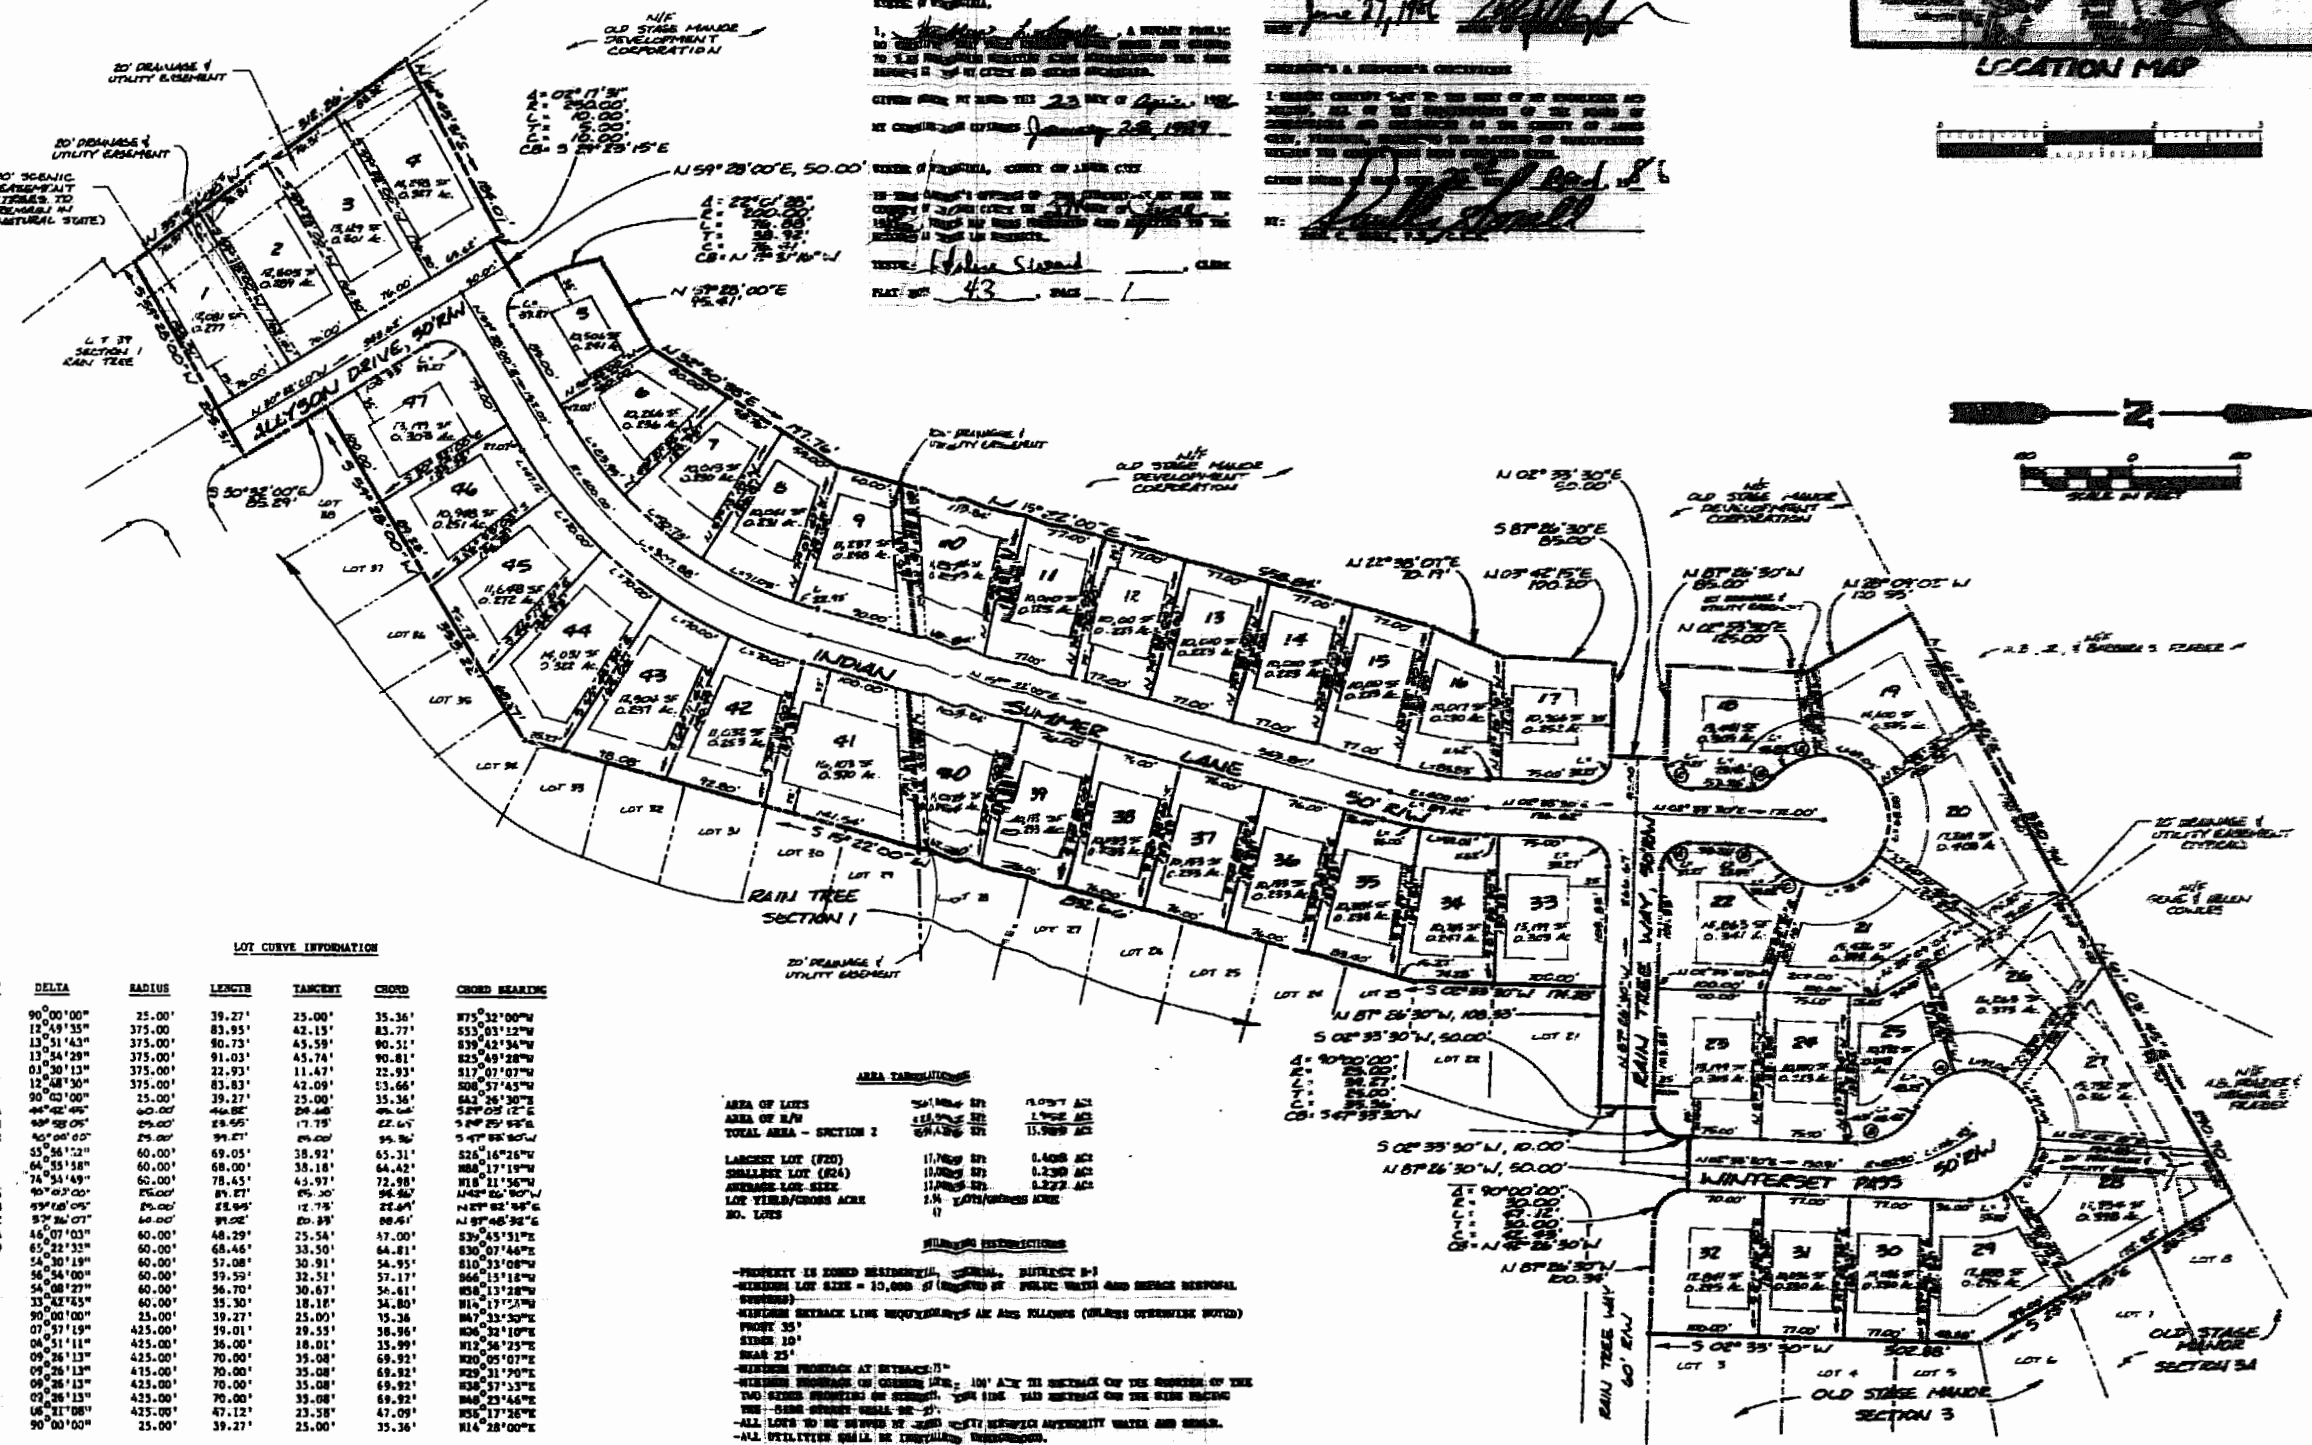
N/F OLD STAGE MANOR DEVELOPMENT CORPORATION

20' DRAINAGE & UTILITY EASEMENT

20' DRAINAGE & UTILITY EASEMENT

20' SCENIC EASEMENT (TREES TO REMAIN IN NATURAL STATE)

Δ= 02°17'51"
R= 250.00'
L= 10.00'
T= 5.00'
C= 10.00'
CB= S 29°23'15"E

N 59°28'00"E, 50.00'

Δ= 22°01'25"
R= 200.00'
L= 76.88'
T= 38.92'
C= 76.41'
CB= N 17°31'10"W

N 59°28'00"E 95.41'

1, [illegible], A NOTARY PUBLIC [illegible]

GIVEN UNDER MY HAND THIS 23 DAY OF April, 1986

MY COMMISSION EXPIRES January 28, 1989

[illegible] June 27, 1986 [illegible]

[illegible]

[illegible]

LOCATION MAP

1
2
3
4
5
6
7
8
9
10
11
12
13
14
15
16
17
18
19
20
21
22
23
24
25
26
27
28
29
30
31
32
33
34
35
36
37
38
39
40
41
42
43
44
45
46
47

LOT 39 SECTION 1 RAIN TREE

ALLYSON DRIVE, 50' R/W

S 30°32'00"E 85.29'

LOT 38

LOT 37

LOT 36

LOT 36

LOT 34

LOT 33

LOT 32

LOT 31

LOT 30

LOT 29

LOT 28

LOT 27

LOT 26

LOT 25

LOT 24

LOT 23

LOT 22

LOT 21

INDIAN SUMMER LANE 50' R/W

S 15°22'00"W

RAIN TREE SECTION 1

20' DRAINAGE & UTILITY EASEMENT

20' DRAINAGE & UTILITY EASEMENT

N/F OLD STAGE MANOR DEVELOPMENT CORPORATION

N 15°22'00"E

N 02°33'30"E 50.00'

S 87°26'30"E 85.00'

N 22°38'07"E 20.19'

N 03°42'15"E 100.20'

N/F OLD STAGE MANOR DEVELOPMENT CORPORATION

N 87°26'30"W 85.00'

N 28°09'02"W 120.95'

N 02°33'30"E 165.00'

N/F A.B. & BARBARA S. FRAZIER

20' DRAINAGE & UTILITY EASEMENT (TYPICAL)

N/F GENE & ELLEN COWLES

RAIN TREE WAY 50' R/W

S 02°33'30"W 176.38'

N 87°26'30"W 108.33'

S 02°33'30"W, 50.00'

Δ= 90°00'00"
R= 25.00'
L= 39.27'
T= 25.00'
C= 35.36'
CB= S 47°33'30"W

S 02°33'30"W, 10.00'

N 87°26'30"W, 50.00'

WINTERSET PASS 50' R/W

Δ= 90°00'00"
R= 20.00'
L= 31.42'
T= 20.00'
C= 28.28'
CB= N 42°26'30"W

N 87°26'30"W 100.36'

S 02°33'30"W 302.88'

RAIN TREE WAY 60' R/W

N/F A.B. FRAZIER & BARBARA S. FRAZIER

LOT 8

LOT 7

LOT 6

LOT 5

LOT 4

LOT 3

OLD STAGE MANOR SECTION 3A

OLD STAGE MANOR SECTION 3

SCALE IN FEET

LOT CURVE INFORMATION

| DELTA | RADIUS | LENGTH | TANGENT | CHORD | CHORD BEARING |
|---|---|---|---|---|---|
| 90°00'00" | 25.00' | 39.27' | 25.00' | 35.36' | N75°32'00"W |
| 12°49'35" | 375.00 | 83.95' | 42.15' | 83.77' | S53°03'12"W |
| 13°51'43" | 375.00' | 90.73' | 45.59' | 90.51' | S39°42'34"W |
| 13°54'29" | 375.00' | 91.03' | 45.74' | 90.81' | S25°49'28"W |
| 03°30'13" | 375.00' | 22.93' | 11.47' | 22.93' | S17°07'07"W |
| 12°48'30" | 375.00' | 83.83' | 42.09' | 83.66' | S06°57'45"W |
| 90°00'00" | 25.00' | 39.27' | 25.00' | 35.36' | S42°26'30"E |
| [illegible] | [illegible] | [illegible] | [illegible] | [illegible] | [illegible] |
| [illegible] | 25.00' | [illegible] | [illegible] | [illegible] | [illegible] |
| 90°00'00" | 25.00' | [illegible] | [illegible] | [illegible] | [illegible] |
| 55°56'12" | 60.00' | 69.05' | 38.92' | 65.31' | S26°16'26"W |
| 64°55'58" | 60.00' | 68.00' | 38.18' | 64.42' | N88°17'19"W |
| 74°53'49" | 60.00' | 78.45' | 45.97' | 72.98' | N18°21'56"W |
| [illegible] | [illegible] | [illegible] | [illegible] | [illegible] | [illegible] |
| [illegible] | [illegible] | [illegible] | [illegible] | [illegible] | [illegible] |
| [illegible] | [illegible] | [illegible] | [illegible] | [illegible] | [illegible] |
| 46°07'03" | 60.00' | 48.29' | 25.54' | 47.00' | S39°45'31"E |
| 65°22'33" | 60.00' | 68.46' | 33.50' | 64.81' | S30°07'46"E |
| 54°30'19" | 60.00' | 57.08' | 30.91' | 54.95' | S10°33'08"W |
| 56°54'00" | 60.00' | 59.59' | 32.51' | 57.17' | S66°15'18"W |
| 54°08'27" | 60.00' | 56.70' | 30.67' | 54.61' | N58°13'28"W |
| 33°42'45" | 60.00' | 35.30' | 18.18' | 34.80' | N14°17'32"W |
| 90°00'00" | 25.00' | 39.27' | 25.00' | 35.36' | N47°33'30"E |
| 07°57'19" | 425.00' | 59.01' | 29.55' | 58.96' | N06°32'10"E |
| 04°51'11" | 425.00' | 36.00' | 18.01' | 35.99' | N12°56'25"E |
| 09°26'13" | 425.00' | 70.00' | 35.08' | 69.92' | N20°05'07"E |
| 09°26'13" | 425.00' | 70.00' | 35.08' | 69.92' | N29°31'20"E |
| 09°26'13" | 425.00' | 70.00' | 35.08' | 69.92' | N38°57'33"E |
| 09°26'13" | 425.00' | 70.00' | 35.08' | 69.92' | N48°23'46"E |
| 06°21'08" | 425.00' | 47.12' | 23.58' | 47.09' | N55°17'26"E |
| 90°00'00" | 25.00' | 39.27' | 25.00' | 35.36' | N14°28'00"E |

AREA TABULATIONS

| | | |
|---|---|---|
| AREA OF LOTS | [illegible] SF | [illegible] AC |
| AREA OF R/W | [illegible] SF | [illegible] AC |
| TOTAL AREA - SECTION 2 | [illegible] SF | 13.989 AC |
| LARGEST LOT (#20) | 17,760 SF | 0.408 AC |
| SMALLEST LOT (#24) | 10,000 SF | 0.230 AC |
| AVERAGE LOT SIZE | 11,900 SF | 0.273 AC |
| LOT YIELD/GROSS ACRE | 3.36 LOTS/GROSS ACRE | |
| NO. LOTS | 47 | |

BUILDING RESTRICTIONS

-PROPERTY IS ZONED RESIDENTIAL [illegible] DISTRICT R-1
-MINIMUM LOT SIZE = 10,000 SF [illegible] PUBLIC WATER AND SEWAGE DISPOSAL SYSTEMS)
-MINIMUM SETBACK LINE REQUIREMENTS ARE AS FOLLOWS (UNLESS OTHERWISE NOTED)
FRONT 35'
SIDES 10'
REAR 25'
-MINIMUM FRONTAGE AT SETBACK 75'
-MINIMUM FRONTAGE ON CORNER LOTS 100' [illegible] THE SETBACK ON THE FRONTAGE OF THE TWO SIDES FRONTING ON STREETS. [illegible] SIDE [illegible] SETBACK ON THE SIDE FACING THE SIDE STREET SHALL BE 35'.
-ALL LOTS TO BE SERVED BY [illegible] AUTHORITY WATER AND SEWER.
-ALL UTILITIES SHALL BE INSTALLED UNDERGROUND.